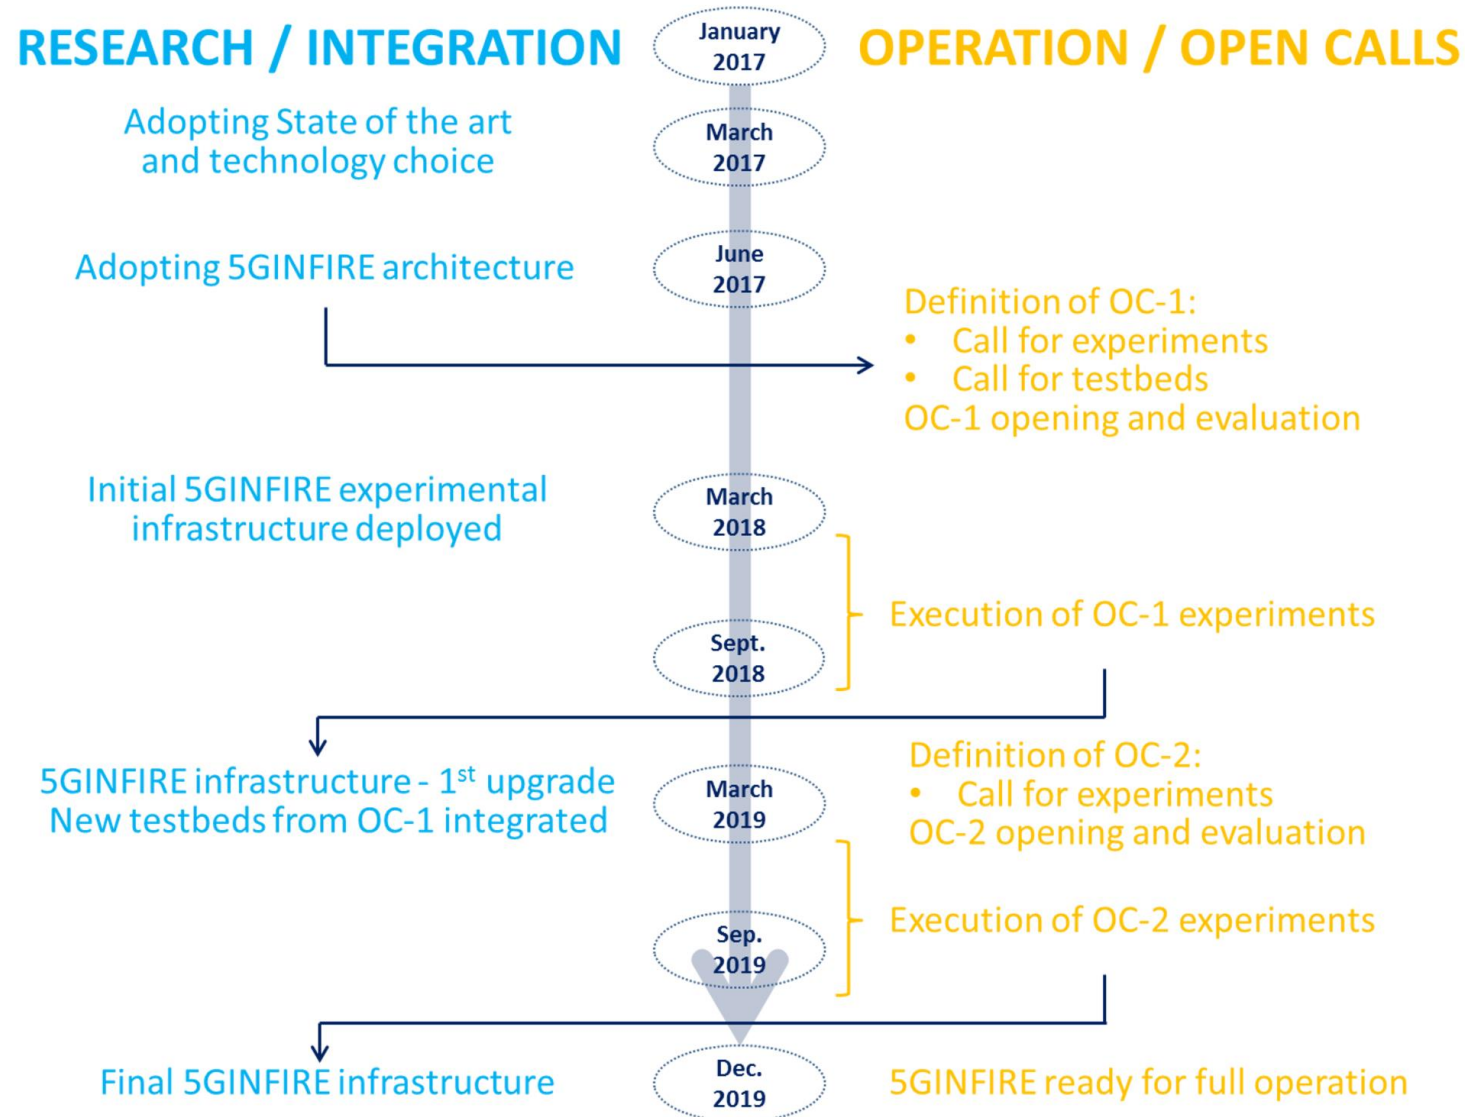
RESEARCH / INTEGRATION

January 2017

OPERATION / OPEN CALLS

Adopting State of the art and technology choice

March 2017

Adopting 5GINFIRE architecture

June 2017

Definition of OC-1:
• Call for experiments
• Call for testbeds
OC-1 opening and evaluation

Initial 5GINFIRE experimental infrastructure deployed

March 2018

Execution of OC-1 experiments

Sept. 2018

5GINFIRE infrastructure - 1$^{st}$ upgrade
New testbeds from OC-1 integrated

March 2019

Definition of OC-2:
• Call for experiments
OC-2 opening and evaluation

Execution of OC-2 experiments

Sep. 2019

Final 5GINFIRE infrastructure

Dec. 2019

5GINFIRE ready for full operation